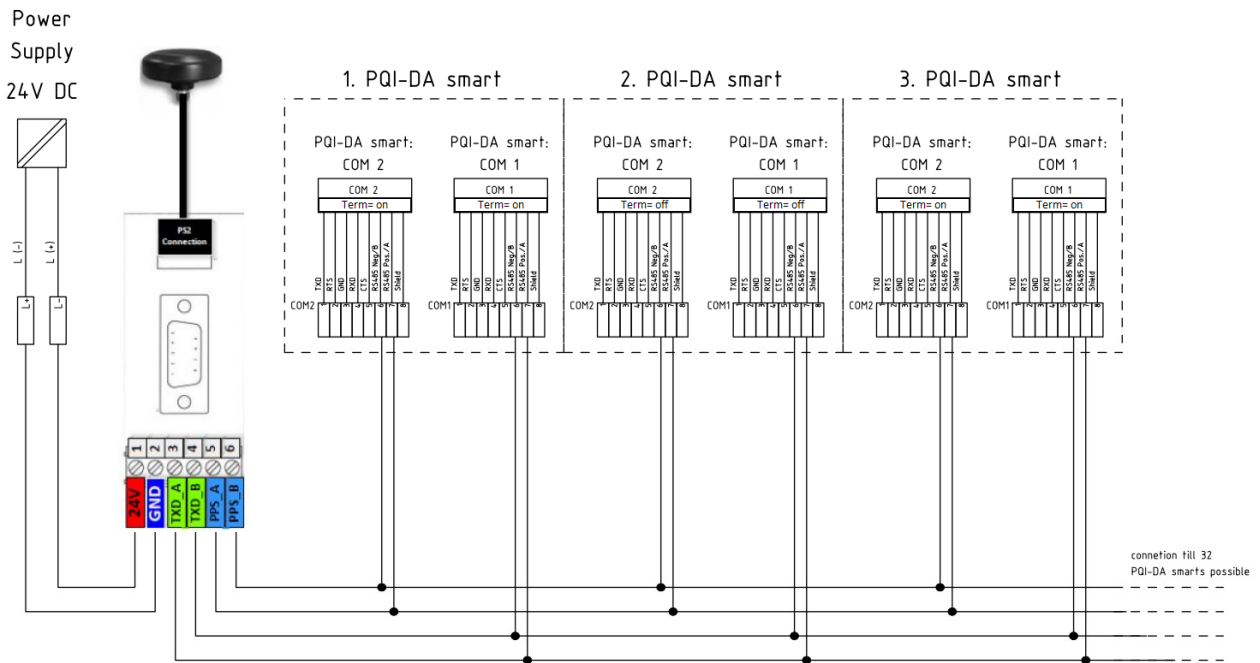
Power Supply 24V DC

L (-)
L (+)
L+
L-

PS2 Connection

1 2 3 4 5 6
24V GND TXD_A TXD_B PPS_A PPS_B

1. PQI-DA smart

PQI-DA smart: COM 2
COM 2
Term= on
TXD RTS GND RXD CTS RS485 Neg/B RS485 Pos./A Shield
COM2 1 2 3 4 5 6 7 8

PQI-DA smart: COM 1
COM 1
Term= on
TXD RTS GND RXD CTS RS485 Neg/B RS485 Pos./A Shield
COM1 1 2 3 4 5 6 7 8

2. PQI-DA smart

PQI-DA smart: COM 2
COM 2
Term= off
TXD RTS GND RXD CTS RS485 Neg/B RS485 Pos./A Shield
COM2 1 2 3 4 5 6 7 8

PQI-DA smart: COM 1
COM 1
Term= off
TXD RTS GND RXD CTS RS485 Neg/B RS485 Pos./A Shield
COM1 1 2 3 4 5 6 7 8

3. PQI-DA smart

PQI-DA smart: COM 2
COM 2
Term= on
TXD RTS GND RXD CTS RS485 Neg/B RS485 Pos./A Shield
COM2 1 2 3 4 5 6 7 8

PQI-DA smart: COM 1
COM 1
Term= on
TXD RTS GND RXD CTS RS485 Neg/B RS485 Pos./A Shield
COM1 1 2 3 4 5 6 7 8

connetion till 32 PQI-DA smarts possible